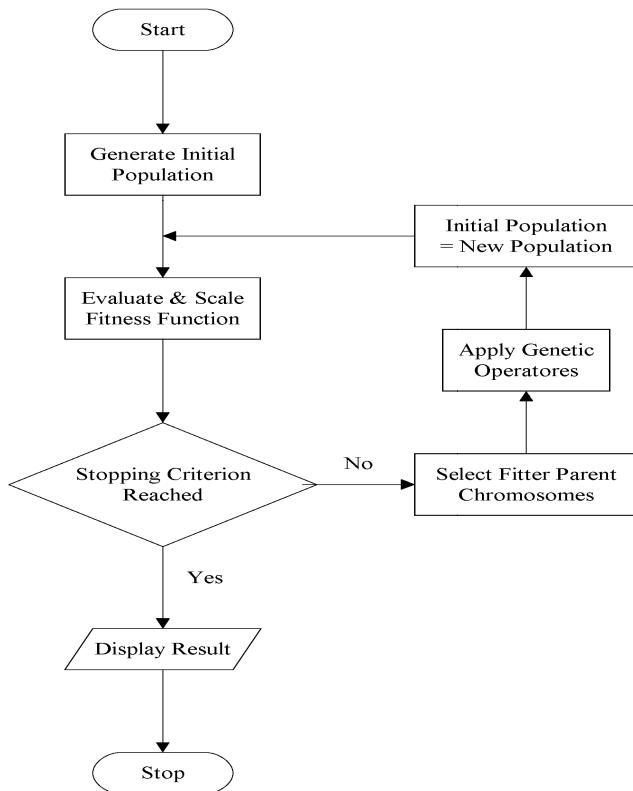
Start

Generate Initial Population

Initial Population = New Population

Evaluate & Scale Fitness Function

Apply Genetic Operatores

Stopping Criterion Reached

No

Select Fitter Parent Chromosomes

Yes

Display Result

Stop